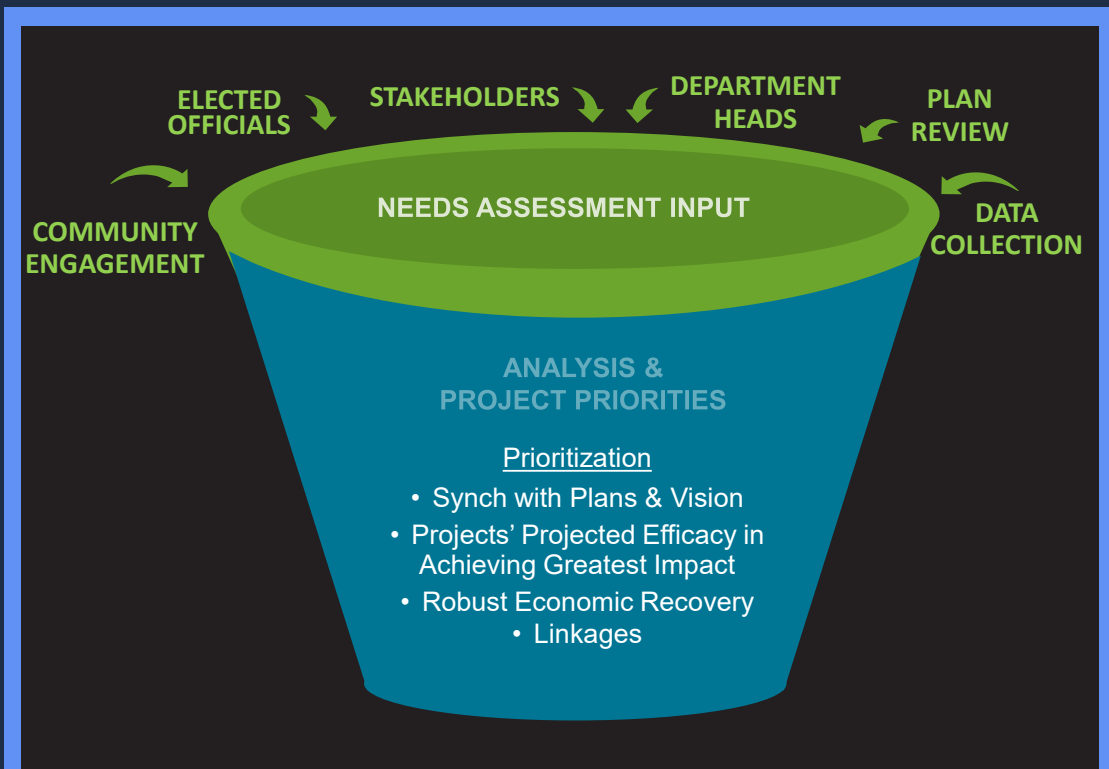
ELECTED OFFICIALS

STAKEHOLDERS

DEPARTMENT HEADS

PLAN REVIEW

COMMUNITY ENGAGEMENT

NEEDS ASSESSMENT INPUT

DATA COLLECTION

ANALYSIS & PROJECT PRIORITIES

Prioritization

• Synch with Plans & Vision
• Projects' Projected Efficacy in Achieving Greatest Impact
• Robust Economic Recovery
• Linkages